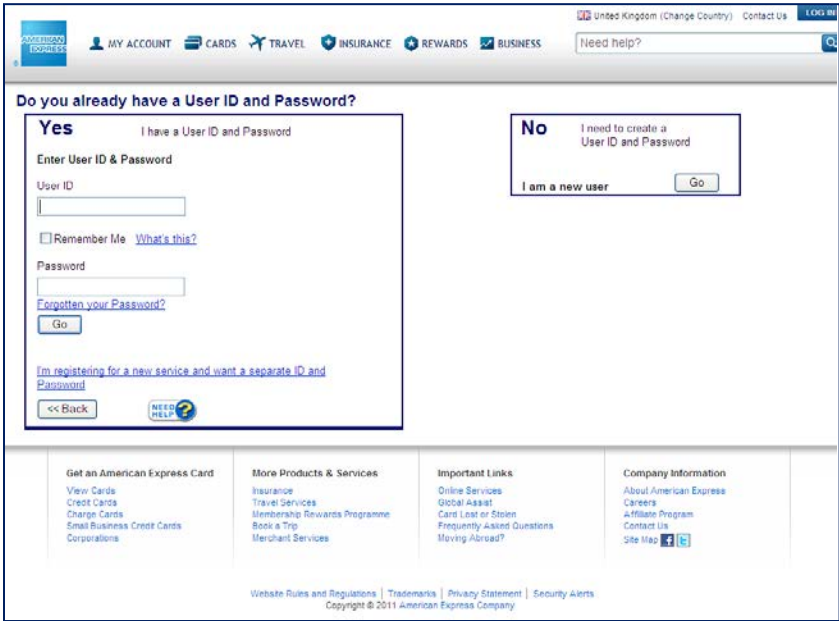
AMERICAN EXPRESS

MY ACCOUNT CARDS TRAVEL INSURANCE REWARDS BUSINESS

United Kingdom (Change Country) Contact Us LOG IN

Need help?

Do you already have a User ID and Password?

Yes I have a User ID and Password

Enter User ID & Password

User ID

Remember Me What's this?

Password

Forgotten your Password?

Go

I'm registering for a new service and want a separate ID and Password

<< Back

NEED HELP ?

No I need to create a User ID and Password

I am a new user

Go

Get an American Express Card
View Cards
Credit Cards
Charge Cards
Small Business Credit Cards
Corporations

More Products & Services
Insurance
Travel Services
Membership Rewards Programme
Book a Trip
Merchant Services

Important Links
Online Services
Global Assist
Card Lost or Stolen
Frequently Asked Questions
Moving Abroad?

Company Information
About American Express
Careers
Affiliate Program
Contact Us
Site Map

Website Rules and Regulations | Trademarks | Privacy Statement | Security Alerts
Copyright © 2011 American Express Company